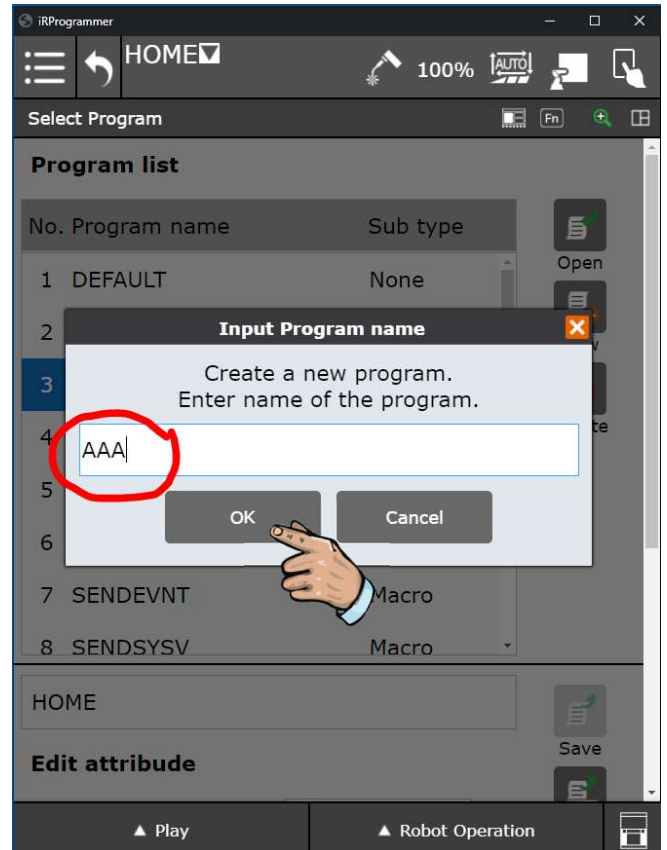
iRProgrammer

HOME

100% AUTO

Select Program

Fn

Program list

| No. | Program name | Sub type |
|---|---|---|
| 1 | DEFAULT | None |
| 2 | | |
| 3 | | |
| 4 | | |
| 5 | | |
| 6 | | |
| 7 | SENDEVNT | Macro |
| 8 | SENDSYSV | Macro |

Open

Input Program name

Create a new program.
Enter name of the program.

AAA

OK

Cancel

HOME

Save

Edit attribude

▲ Play

▲ Robot Operation